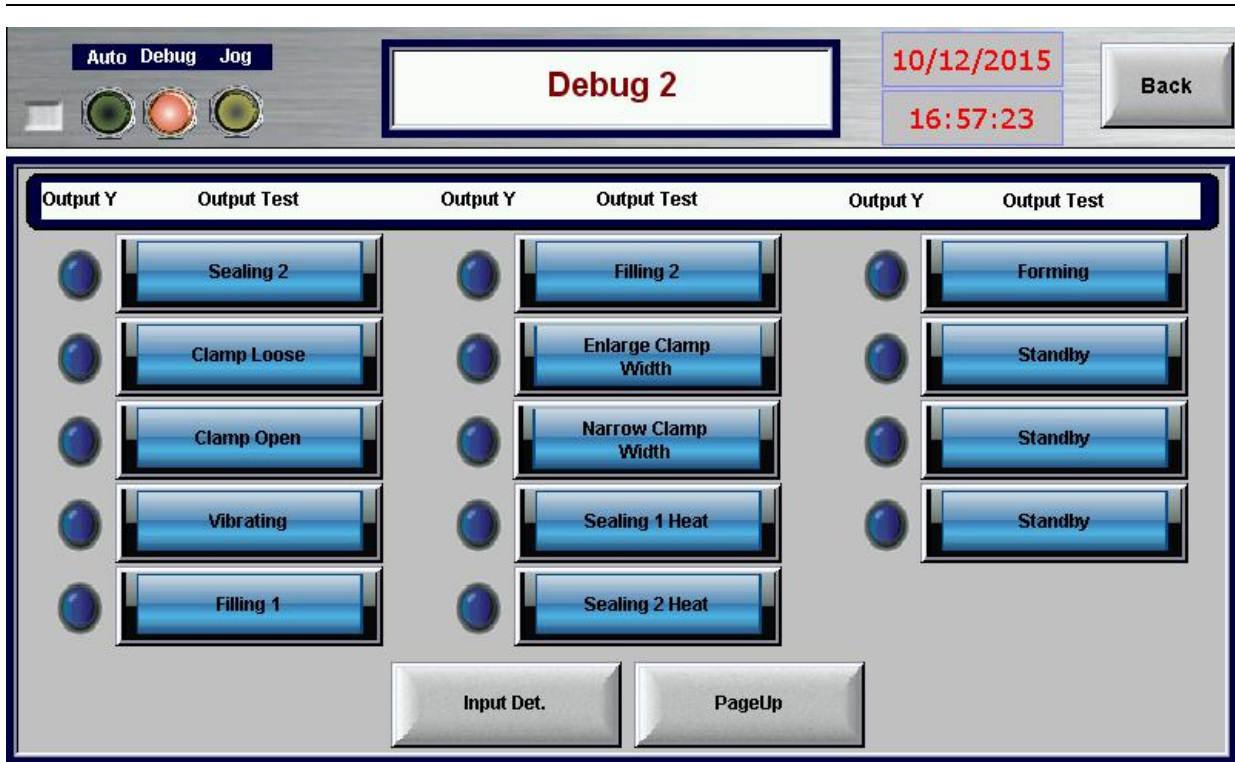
Auto Debug Jog

Debug 2

10/12/2015

16:57:23

Back

| Output Y | Output Test | Output Y | Output Test | Output Y | Output Test |
|---|---|---|---|---|---|
| | Sealing 2 | | Filling 2 | | Forming |
| | Clamp Loose | | Enlarge Clamp Width | | Standby |
| | Clamp Open | | Narrow Clamp Width | | Standby |
| | Vibrating | | Sealing 1 Heat | | Standby |
| | Filling 1 | | Sealing 2 Heat | | |

Input Det.

PageUp